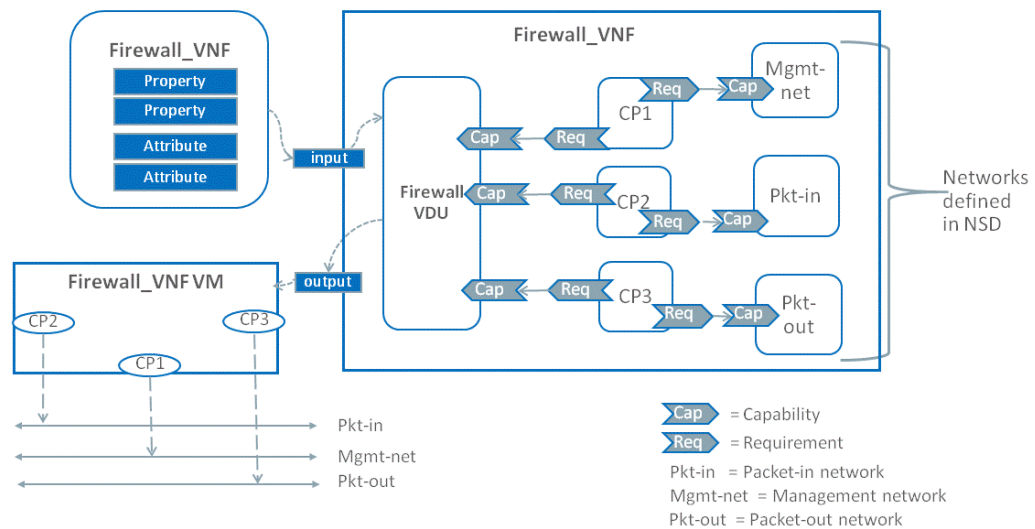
Firewall_VNF

Property

Property

Attribute

Attribute

input

Firewall_VNF

Firewall VDU

Cap

Req

CP1

Req

Cap

Mgmt-net

Cap

Req

CP2

Req

Cap

Pkt-in

Cap

Req

CP3

Req

Cap

Pkt-out

Networks defined in NSD

output

Firewall_VNF VM

CP2

CP3

CP1

Pkt-in

Mgmt-net

Pkt-out

Cap = Capability

Req = Requirement

Pkt-in = Packet-in network

Mgmt-net = Management network

Pkt-out = Packet-out network